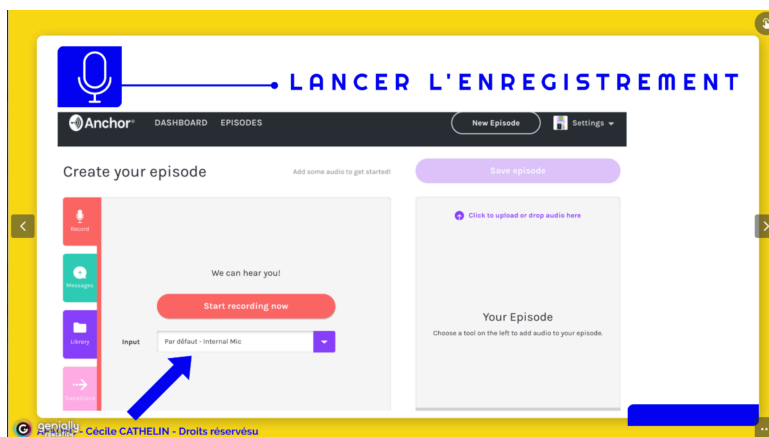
LANCER L'ENREGISTREMENT

Anchor DASHBOARD EPISODES New Episode Settings

Create your episode

Add some audio to get started!

Save episode

Record

Messages

Library

Transitions

We can hear you!

Start recording now

Input Par défaut - Internal Mic

Click to upload or drop audio here

Your Episode

Choose a tool on the left to add audio to your episode.

genially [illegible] - Cécile CATHELIN - Droits réservésu